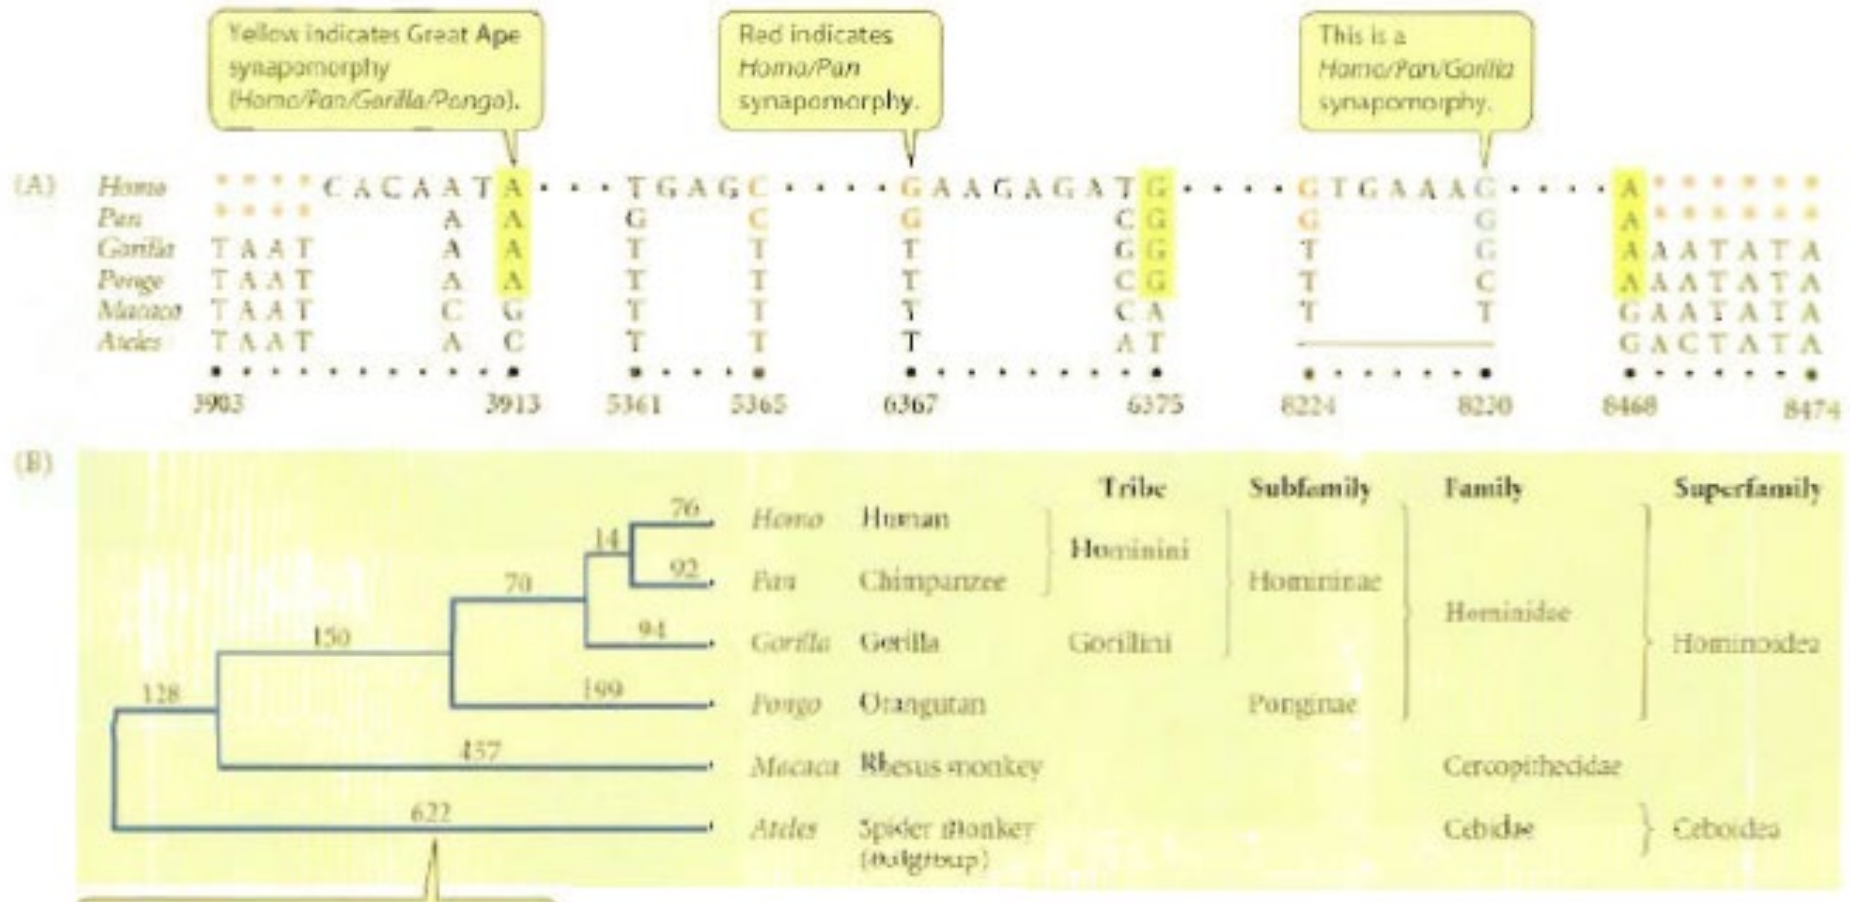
Yellow indicates Great Ape synapomorphy (Homo/Pan/Gorilla/Pongo).

Red indicates Homo/Pan synapomorphy.

This is a Homo/Pan/Gorilla synapomorphy.

(A)

| | | | | | | | | | | |
|---|---|---|---|---|---|---|---|---|---|---|
| Homo | \* \* \* \* C A C A A T A | T G A G C | G A A G A G A T G | G T G A A A G | A \* \* \* \* \* \* |
| Pan | \* \* \* \* A A | G C | G C G | G G | A \* \* \* \* \* \* |
| Gorilla | T A A T A A | T T | T G G | T G | A A A T A T A |
| Pongo | T A A T A A | T T | T C G | T C | A A A T A T A |
| Macaca | T A A T C G | T T | T C A | T T | G A A T A T A |
| Ateles | T A A T A C | T T | T A T | — | G A C T A T A |

3903 3913 5361 5365 6367 6375 8224 8230 8468 8474

(B)

76 14 92 70 94 150 199 128 457 622

| | | Tribe | Subfamily | Family | Superfamily |
|---|---|---|---|---|---|
| Homo | Human | Hominini | Homininae | Hominidae | Hominoidea |
| Pan | Chimpanzee | | | | |
| Gorilla | Gorilla | Gorillini | | | |
| Pongo | Orangutan | | Ponginae | | |
| Macaca | Rhesus monkey | | | Cercopithecidae | |
| Ateles | Spider monkey (outgroup) | | | Cebidae | Ceboidea |